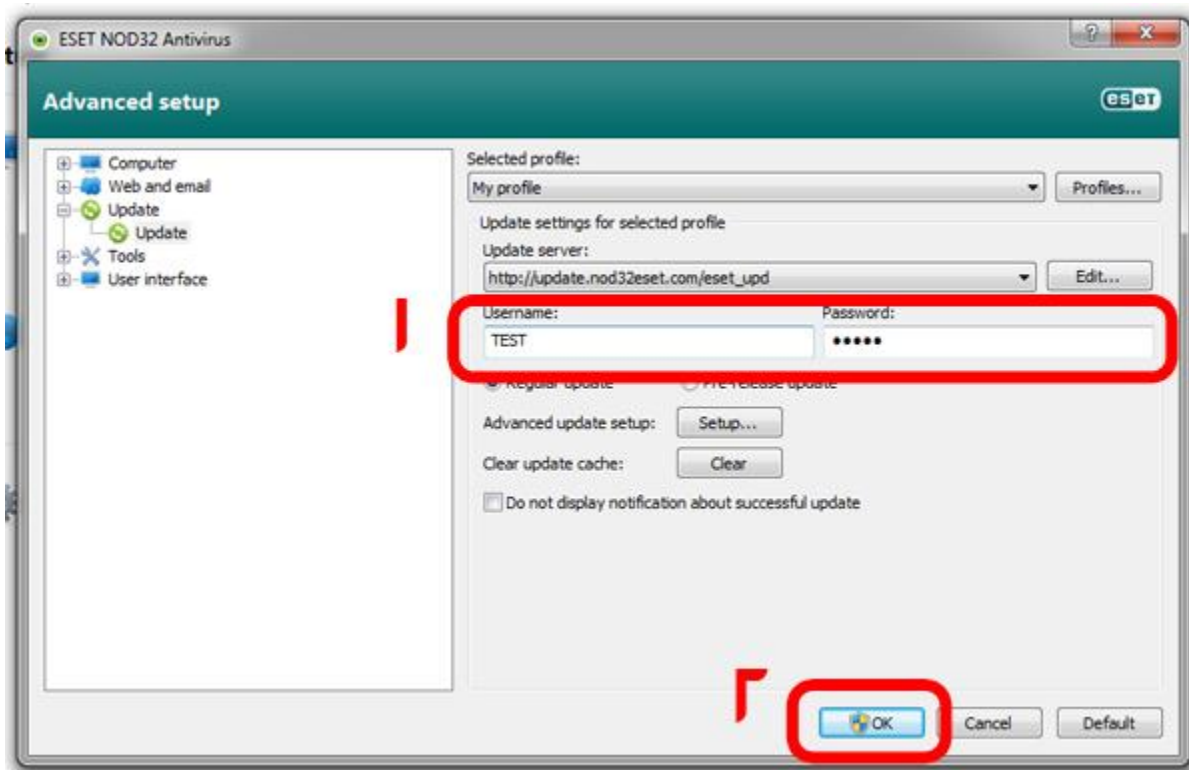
ESET NOD32 Antivirus

Advanced setup

eset

Computer
Web and email
Update
Update
Tools
User interface

Selected profile:
My profile
Profles...

Update settings for selected profile
Update server:
http://update.nod32eset.com/eset_upd
Edit...

١

Username:
TEST
Password:
●●●●●

Regular update
Pre-release update

Advanced update setup:
Setup...
Clear update cache:
Clear

Do not display notification about successful update

٢

OK
Cancel
Default